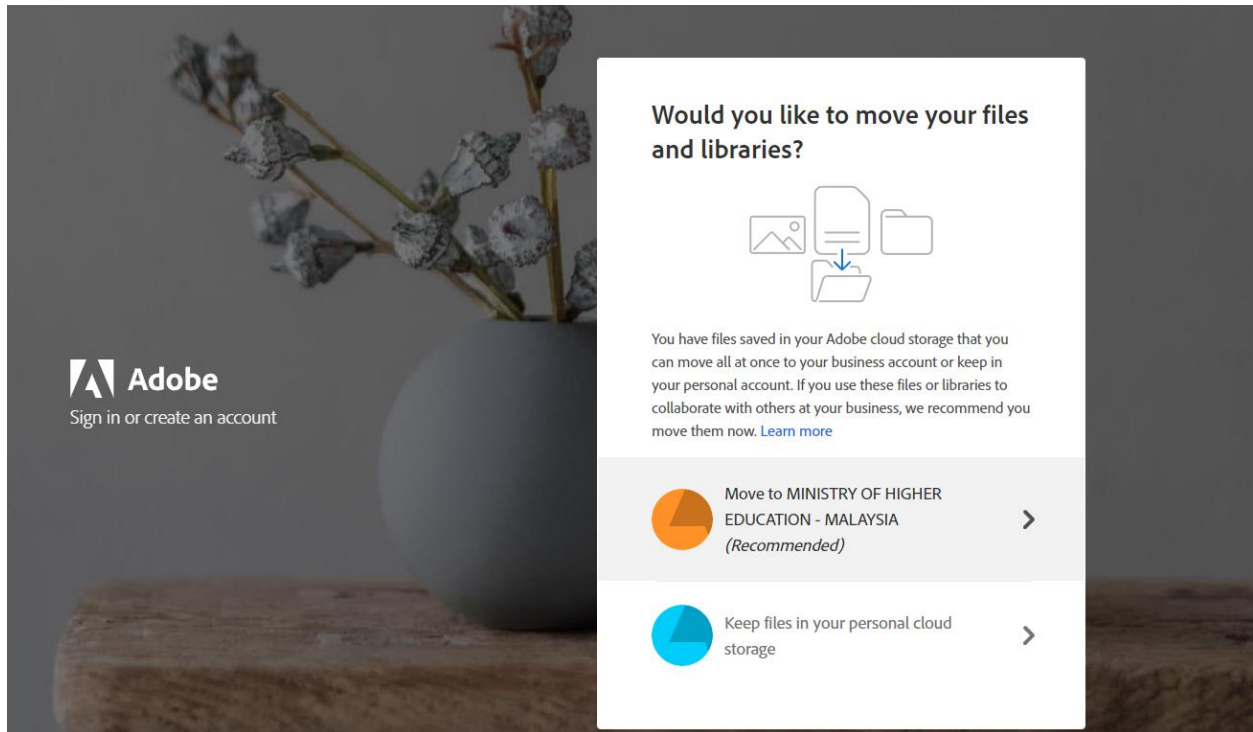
Adobe
Sign in or create an account

Would you like to move your files and libraries?

You have files saved in your Adobe cloud storage that you can move all at once to your business account or keep in your personal account. If you use these files or libraries to collaborate with others at your business, we recommend you move them now. Learn more

Move to MINISTRY OF HIGHER EDUCATION - MALAYSIA (Recommended)

Keep files in your personal cloud storage